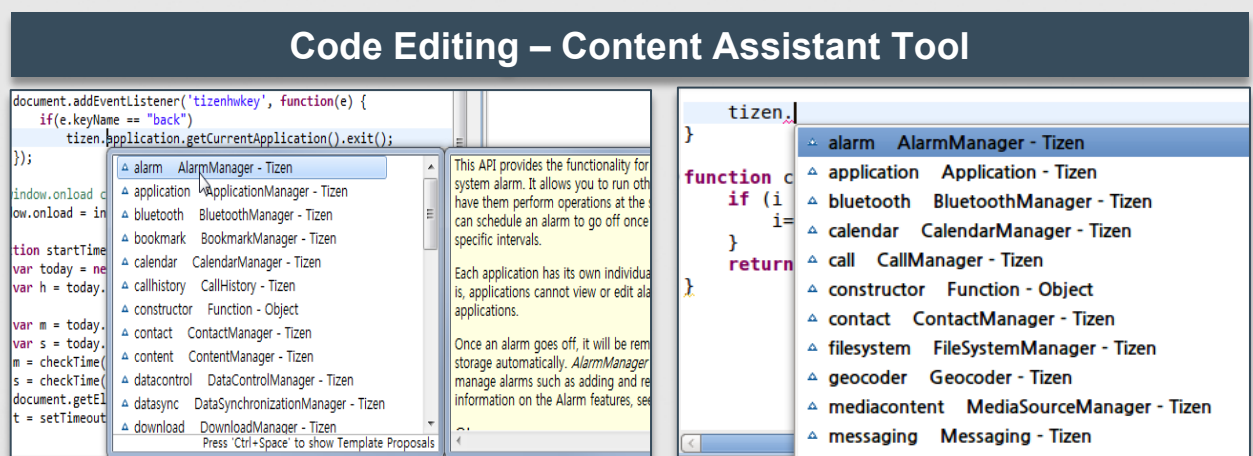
Code Editing – Content Assistant Tool

document.addEventListener('tizenhwkey', function(e) {
if(e.keyName == "back")
tizen.application.getCurrentApplication().exit();
});

indow.onload c
ow.onload = in

tion startTime
var today = ne
var h = today.

var m = today.
var s = today.
m = checkTime(
s = checkTime(
document.getEl
t = setTimeout

alarm AlarmManager - Tizen
application ApplicationManager - Tizen
bluetooth BluetoothManager - Tizen
bookmark BookmarkManager - Tizen
calendar CalendarManager - Tizen
callhistory CallHistory - Tizen
constructor Function - Object
contact ContactManager - Tizen
content ContentManager - Tizen
datacontrol DataControlManager - Tizen
datasync DataSynchronizationManager - Tizen
download DownloadManager - Tizen
Press 'Ctrl+Space' to show Template Proposals

This API provides the functionality for system alarm. It allows you to run oth have them perform operations at the s can schedule an alarm to go off once specific intervals.

Each application has its own individua is, applications cannot view or edit ala applications.

Once an alarm goes off, it will be rem storage automatically. AlarmManager manage alarms such as adding and re information on the Alarm features, se

tizen.
}

function c
if (i
i=
}
return
}

alarm AlarmManager - Tizen
application Application - Tizen
bluetooth BluetoothManager - Tizen
calendar CalendarManager - Tizen
call CallManager - Tizen
constructor Function - Object
contact ContactManager - Tizen
filesystem FileSystemManager - Tizen
geocoder Geocoder - Tizen
mediacontent MediaSourceManager - Tizen
messaging Messaging - Tizen